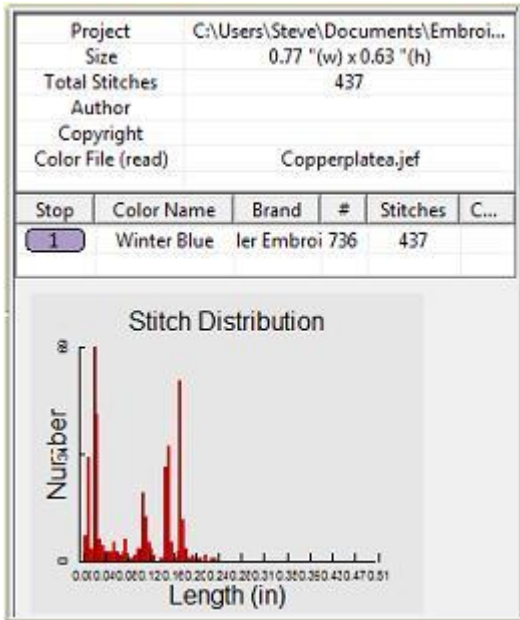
| Project | C:\Users\Steve\Documents\Embroi... |
|---|---|
| Size | 0.77 "(w) x 0.63 "(h) |
| Total Stitches | 437 |
| Author | |
| Copyright | |
| Color File (read) | Copperplatea.jef |

| Stop | Color Name | Brand | # | Stitches | C... |
|---|---|---|---|---|---|
| 1 | Winter Blue | ler Embroi | 736 | 437 | |

Stitch Distribution

80

0

Number

0.000.040.080.120.160.200.240.280.310.350.390.430.470.51

Length (in)